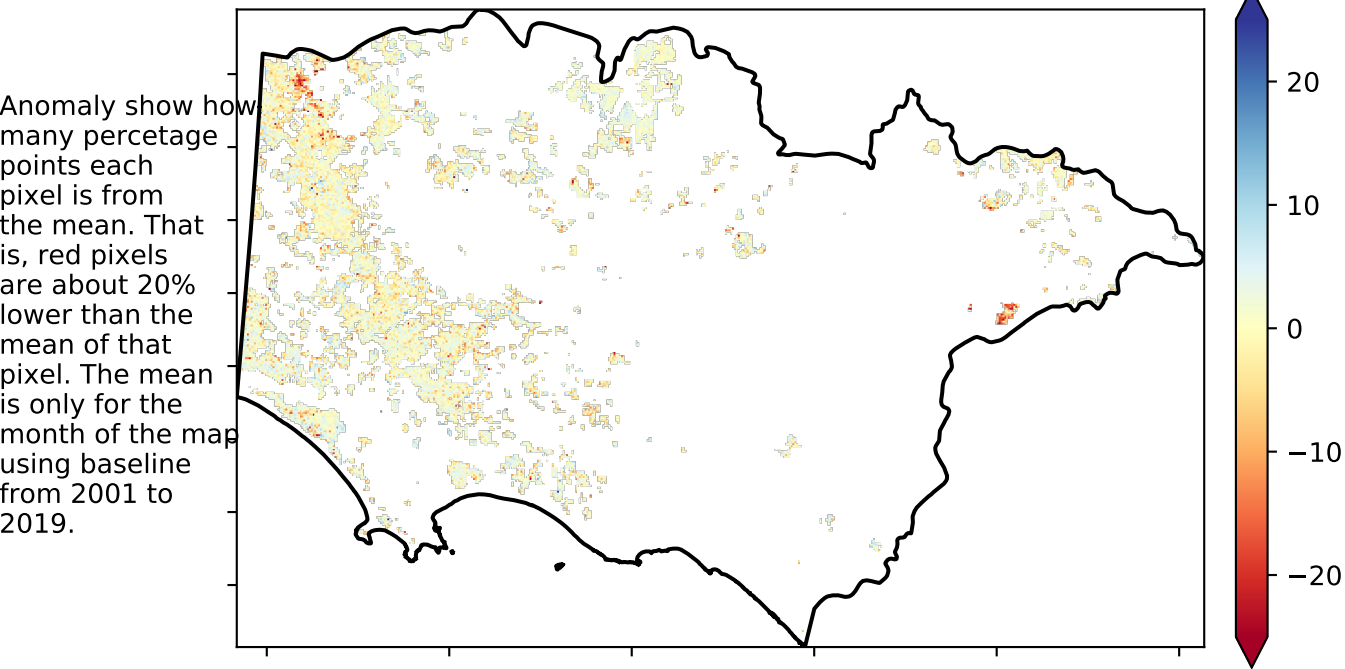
Anomaly show how many percetage points each pixel is from the mean. That is, red pixels are about 20% lower than the mean of that pixel. The mean is only for the month of the map using baseline from 2001 to 2019.

20
10
0
−10
−20